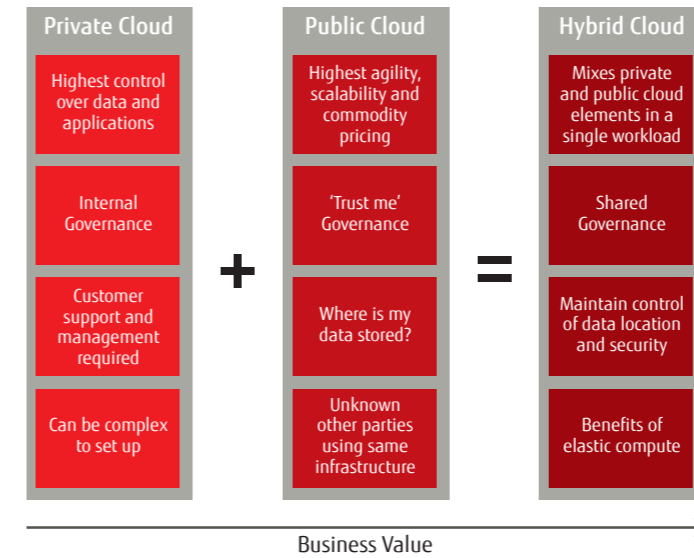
Private Cloud

Highest control over data and applications

Internal Governance

Customer support and management required

Can be complex to set up

+

Public Cloud

Highest agility, scalability and commodity pricing

'Trust me' Governance

Where is my data stored?

Unknown other parties using same infrastructure

=

Hybrid Cloud

Mixes private and public cloud elements in a single workload

Shared Governance

Maintain control of data location and security

Benefits of elastic compute

Business Value